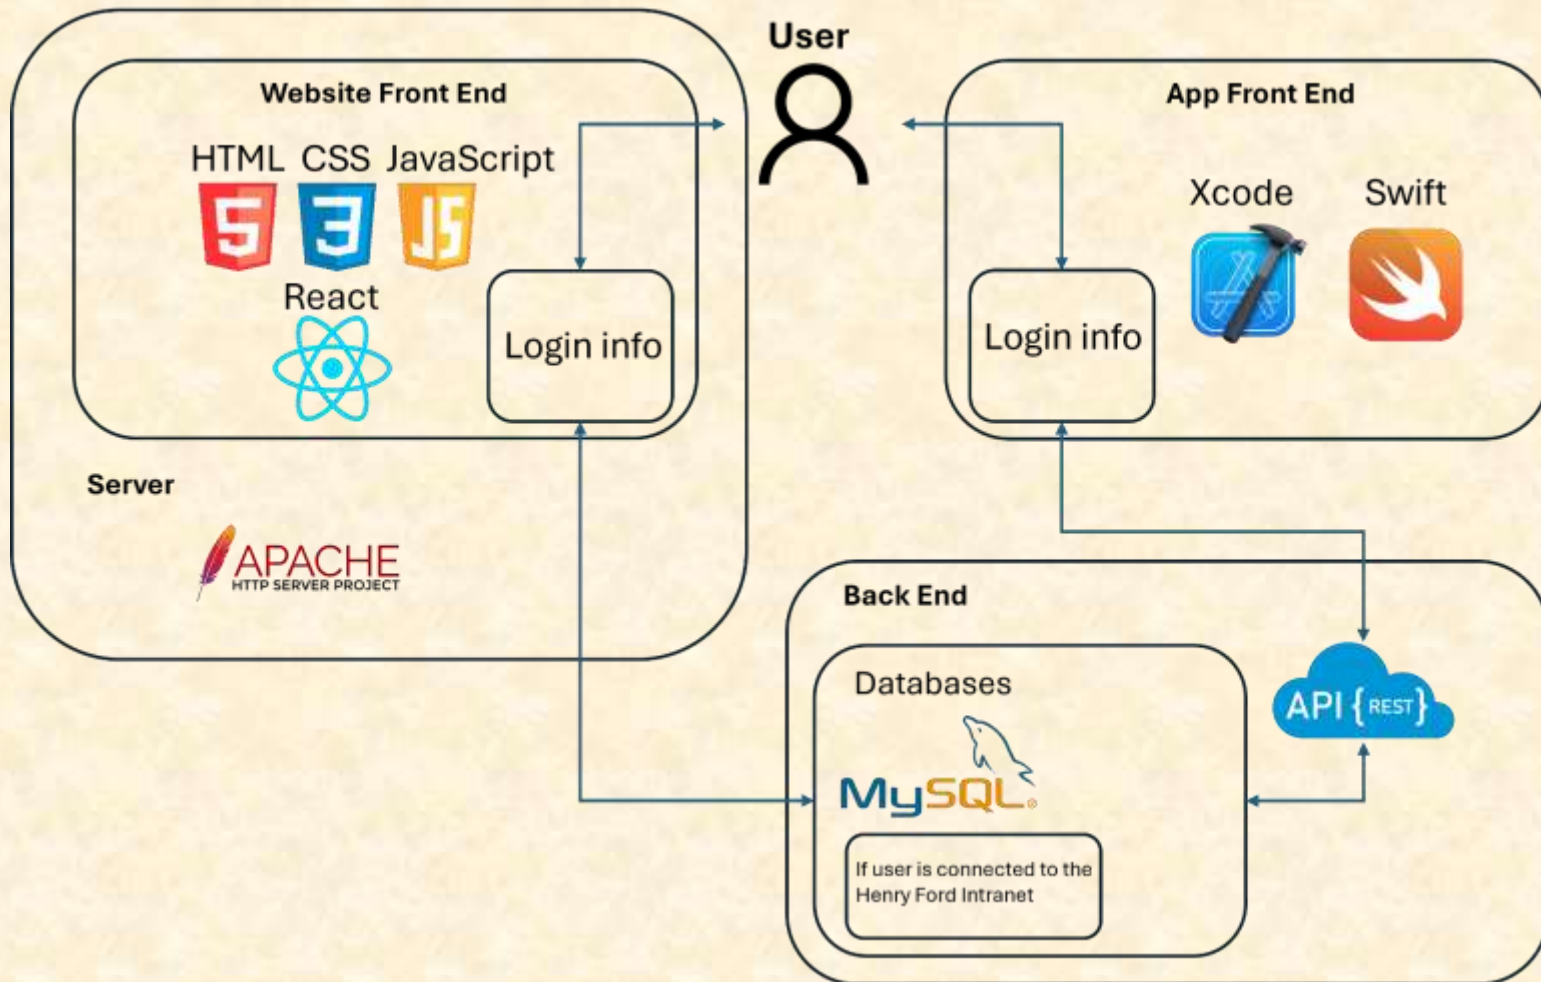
User

Website Front End

HTML CSS JavaScript

5 3 JS

React

Login info

Server

APACHE
HTTP SERVER PROJECT

App Front End

Xcode Swift

Login info

Back End

Databases

MySQL

If user is connected to the Henry Ford Intranet

API {REST}